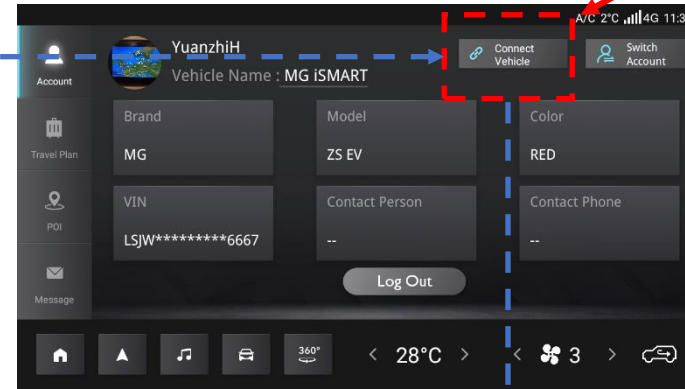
A/C 2°C 4G 11:3

Account

YuanzhiH

Vehicle Name : MG iSMART

Connect Vehicle

Switch Account

Travel Plan

POI

Message

| Brand | Model | Color |
|---|---|---|
| MG | ZS EV | RED |
| VIN | Contact Person | Contact Phone |
| LSJW*********6667 | -- | -- |

Log Out

360°

< 28°C >

< 3 >